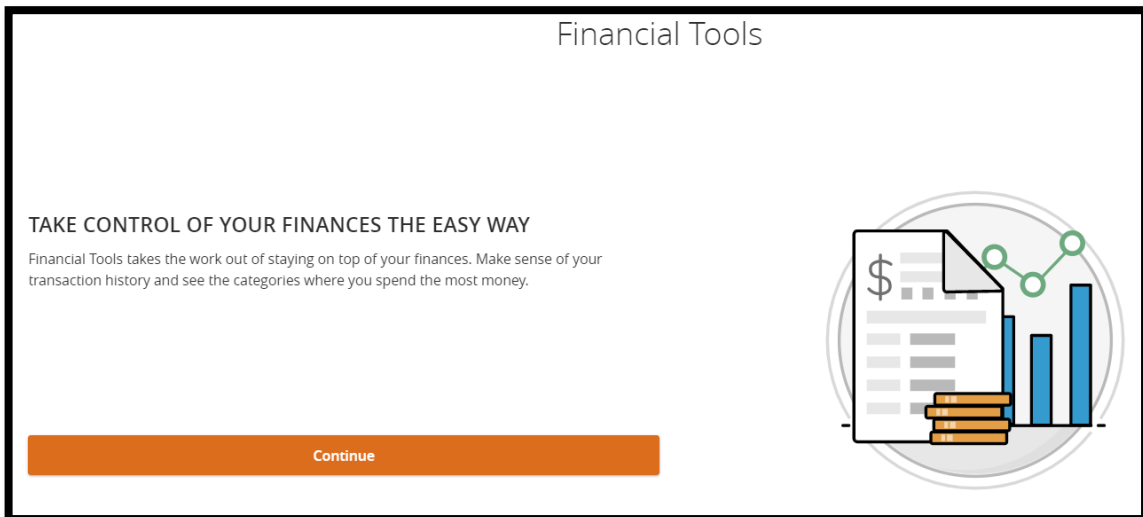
Financial Tools

TAKE CONTROL OF YOUR FINANCES THE EASY WAY

Financial Tools takes the work out of staying on top of your finances. Make sense of your transaction history and see the categories where you spend the most money.

$

Continue